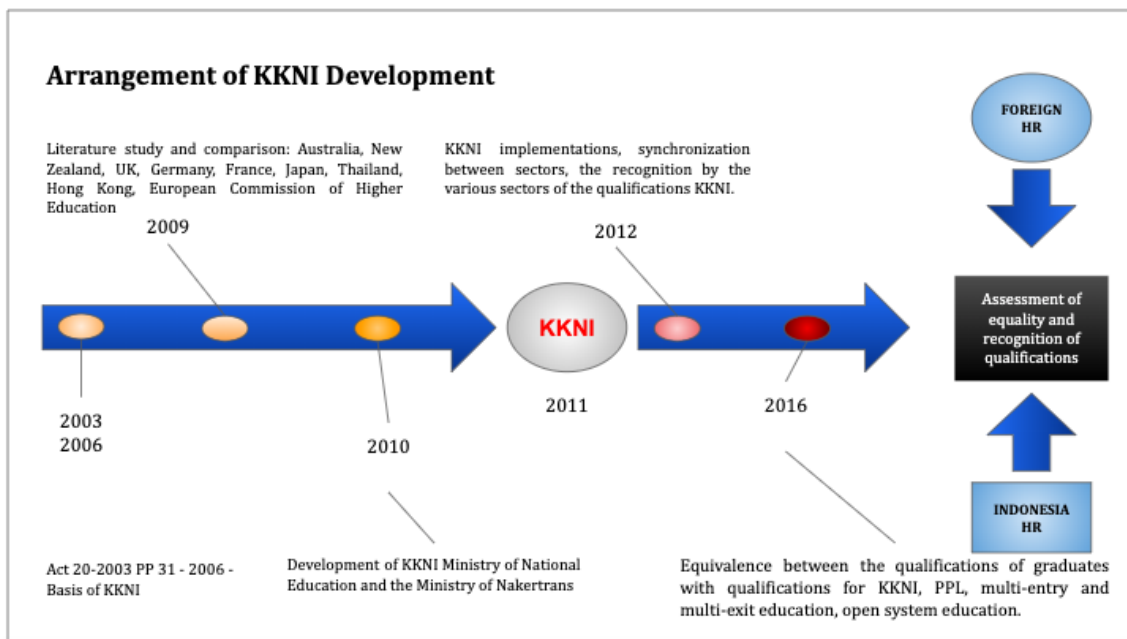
Arrangement of KKNI Development

Literature study and comparison: Australia, New Zealand, UK, Germany, France, Japan, Thailand, Hong Kong, European Commission of Higher Education

KKNI implementations, synchronization between sectors, the recognition by the various sectors of the qualifications KKNI.

FOREIGN HR

2009

2012

KKNI

Assessment of equality and recognition of qualifications

2003
2006

2010

2011

2016

INDONESIA HR

Act 20-2003 PP 31 - 2006 - Basis of KKNI

Development of KKNI Ministry of National Education and the Ministry of Nakertrans

Equivalence between the qualifications of graduates with qualifications for KKNI, PPL, multi-entry and multi-exit education, open system education.